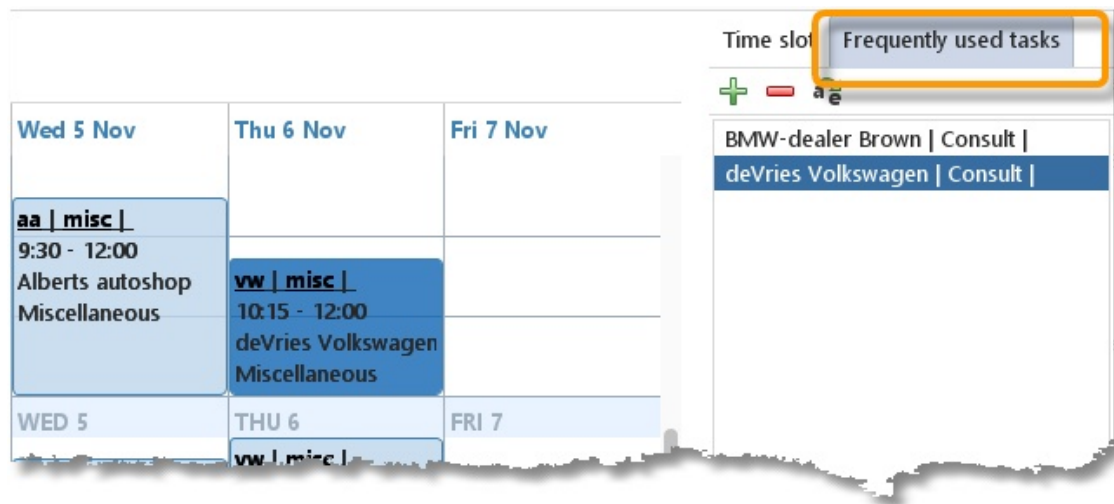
Time slot Frequently used tasks

Wed 5 Nov | Thu 6 Nov | Fri 7 Nov

aa | misc |
9:30 - 12:00
Alberts autoshop
Miscellaneous

vw | misc |
10:15 - 12:00
deVries Volkswagen
Miscellaneous

WED 5 THU 6 FRI 7

vw | misc |

BMW-dealer Brown | Consult |
deVries Volkswagen | Consult |